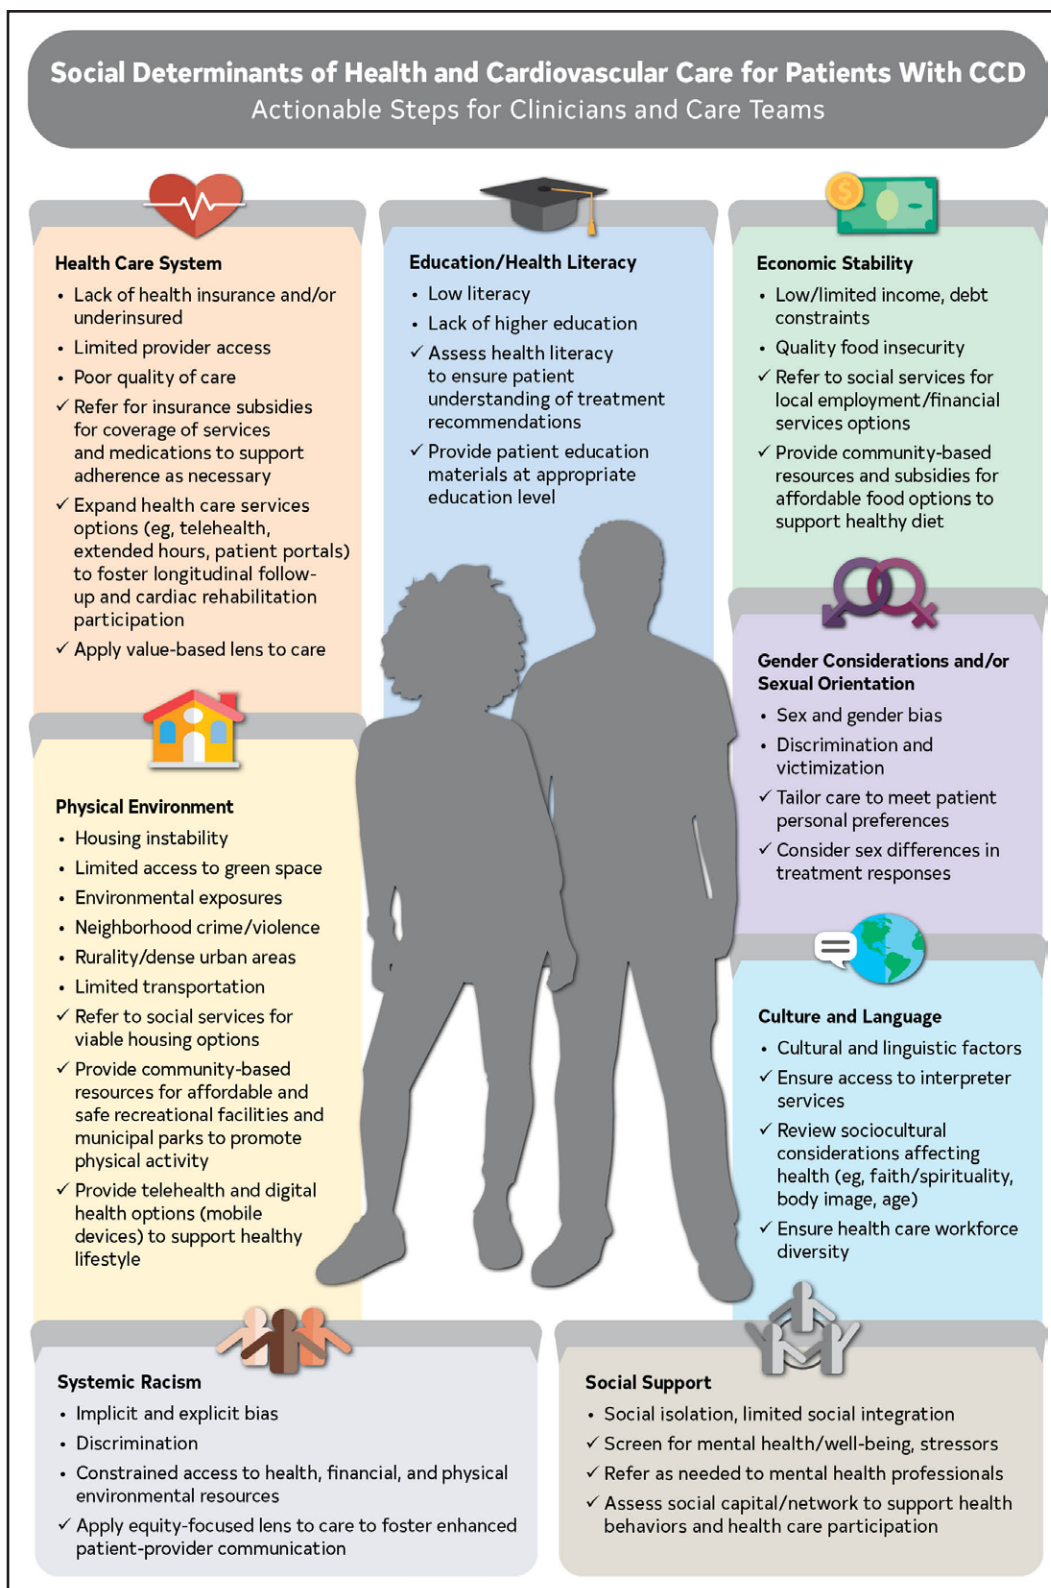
Social Determinants of Health and Cardiovascular Care for Patients With CCD
Actionable Steps for Clinicians and Care Teams

Health Care System
• Lack of health insurance and/or underinsured
• Limited provider access
• Poor quality of care
✓ Refer for insurance subsidies for coverage of services and medications to support adherence as necessary
✓ Expand health care services options (eg, telehealth, extended hours, patient portals) to foster longitudinal follow-up and cardiac rehabilitation participation
✓ Apply value-based lens to care

Education/Health Literacy
• Low literacy
• Lack of higher education
✓ Assess health literacy to ensure patient understanding of treatment recommendations
✓ Provide patient education materials at appropriate education level

Economic Stability
• Low/limited income, debt constraints
• Quality food insecurity
✓ Refer to social services for local employment/financial services options
✓ Provide community-based resources and subsidies for affordable food options to support healthy diet

Gender Considerations and/or Sexual Orientation
• Sex and gender bias
• Discrimination and victimization
✓ Tailor care to meet patient personal preferences
✓ Consider sex differences in treatment responses

Physical Environment
• Housing instability
• Limited access to green space
• Environmental exposures
• Neighborhood crime/violence
• Rurality/dense urban areas
• Limited transportation
✓ Refer to social services for viable housing options
✓ Provide community-based resources for affordable and safe recreational facilities and municipal parks to promote physical activity
✓ Provide telehealth and digital health options (mobile devices) to support healthy lifestyle

Culture and Language
• Cultural and linguistic factors
✓ Ensure access to interpreter services
✓ Review sociocultural considerations affecting health (eg, faith/spirituality, body image, age)
✓ Ensure health care workforce diversity

Systemic Racism
• Implicit and explicit bias
• Discrimination
• Constrained access to health, financial, and physical environmental resources
✓ Apply equity-focused lens to care to foster enhanced patient-provider communication

Social Support
• Social isolation, limited social integration
✓ Screen for mental health/well-being, stressors
✓ Refer as needed to mental health professionals
✓ Assess social capital/network to support health behaviors and health care participation